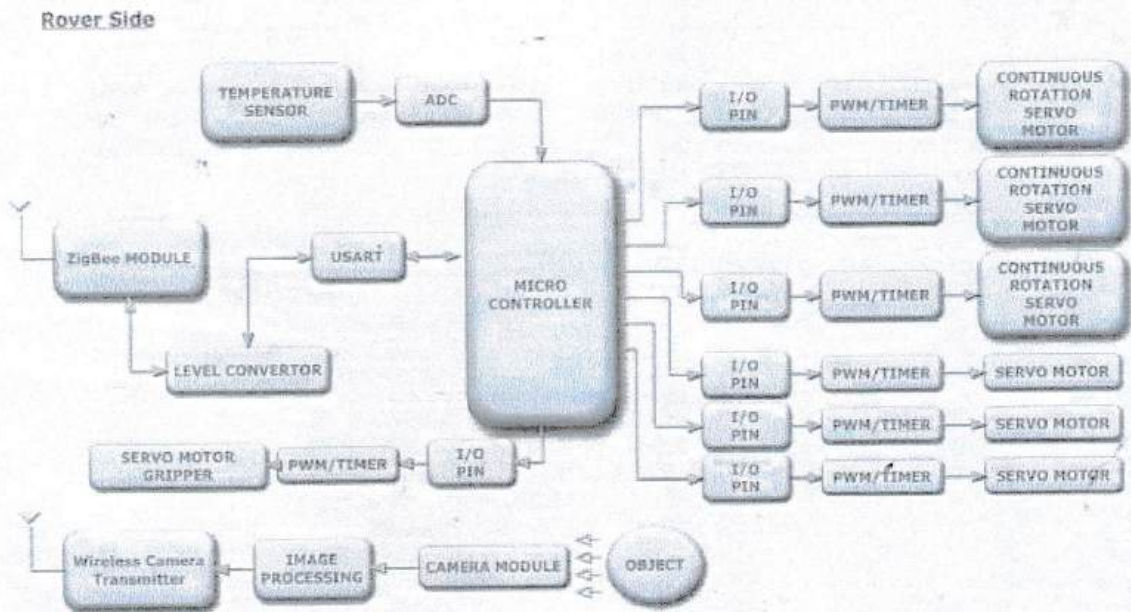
Rover Side

TEMPERATURE SENSOR

ADC

ZigBee MODULE

USART

LEVEL CONVERTOR

MICRO CONTROLLER

I/O PIN

PWM/TIMER

CONTINUOUS ROTATION SERVO MOTOR

I/O PIN

PWM/TIMER

CONTINUOUS ROTATION SERVO MOTOR

I/O PIN

PWM/TIMER

CONTINUOUS ROTATION SERVO MOTOR

I/O PIN

PWM/TIMER

SERVO MOTOR

I/O PIN

PWM/TIMER

SERVO MOTOR

I/O PIN

PWM/TIMER

SERVO MOTOR

SERVO MOTOR GRIPPER

PWM/TIMER

I/O PIN

Wireless Camera Transmitter

IMAGE PROCESSING

CAMERA MODULE

OBJECT